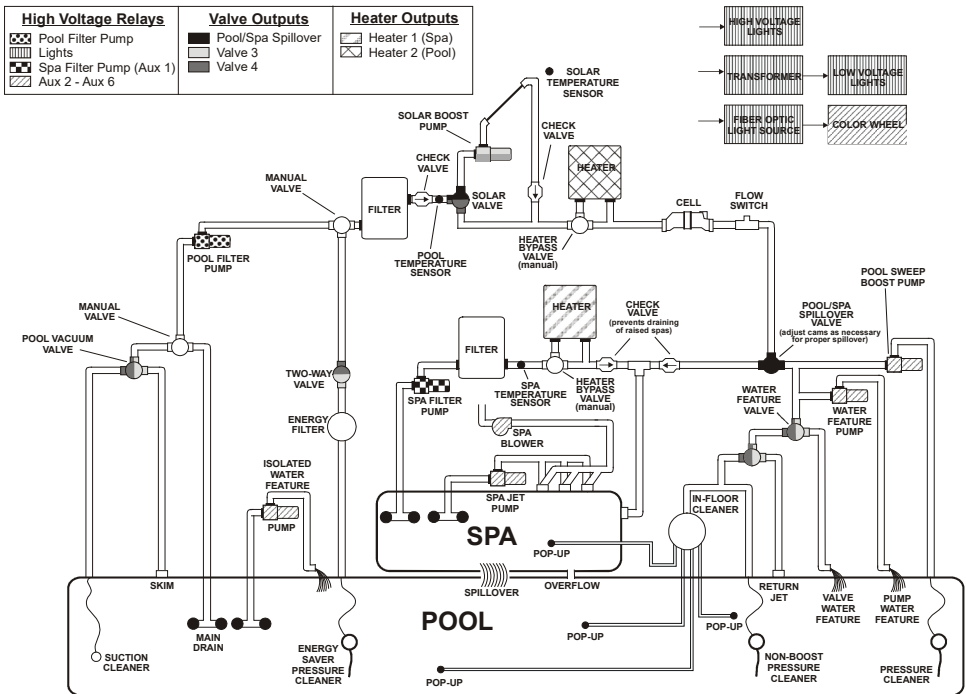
| High Voltage Relays | Valve Outputs | Heater Outputs |
|---|---|---|
| Pool Filter Pump | Pool/Spa Spillover | Heater 1 (Spa) |
| Lights | Valve 3 | Heater 2 (Pool) |
| Spa Filter Pump (Aux 1) | Valve 4 | |
| Aux 2 - Aux 6 | | |

HIGH VOLTAGE LIGHTS
TRANSFORMER
LOW VOLTAGE LIGHTS
FIBER OPTIC LIGHT SOURCE
COLOR WHEEL

SOLAR TEMPERATURE SENSOR
SOLAR BOOST PUMP
CHECK VALVE
CHECK VALVE
HEATER
SOLAR VALVE
MANUAL VALVE
FILTER
CELL
FLOW SWITCH
POOL TEMPERATURE SENSOR
HEATER BYPASS VALVE (manual)
POOL FILTER PUMP
MANUAL VALVE
POOL VACUUM VALVE
HEATER
CHECK VALVE (prevents draining of raised spas)
POOL/SPA SPILLOVER VALVE (adjust cams as necessary for proper spillover)
POOL SWEEP BOOST PUMP
FILTER
TWO-WAY VALVE
SPA FILTER PUMP
SPA TEMPERATURE SENSOR
HEATER BYPASS VALVE (manual)
WATER FEATURE VALVE
WATER FEATURE PUMP
ENERGY FILTER
SPA BLOWER
ISOLATED WATER FEATURE
PUMP
SPA JET PUMP
IN-FLOOR CLEANER
SPA
POP-UP
SKIM
SPILLOVER
OVERFLOW
RETURN JET
VALVE WATER FEATURE
PUMP WATER FEATURE
POOL
MAIN DRAIN
POP-UP
POP-UP
SUCTION CLEANER
ENERGY SAVER PRESSURE CLEANER
NON-BOOST PRESSURE CLEANER
PRESSURE CLEANER
POP-UP